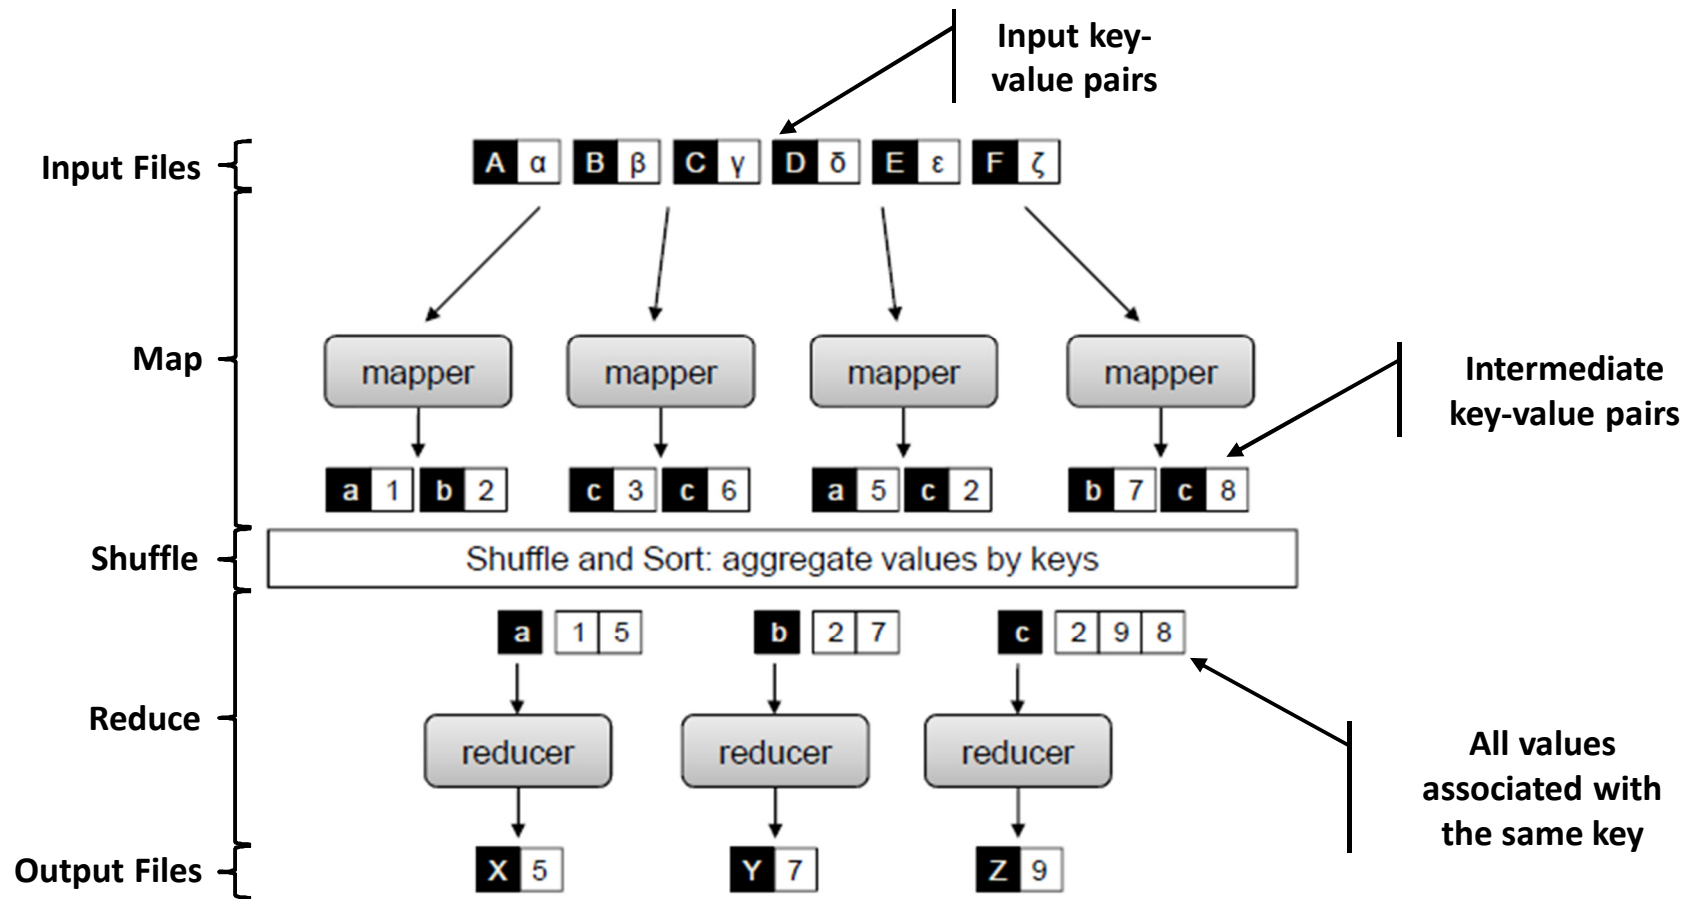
Input key-value pairs

Input Files

A α B β C γ D δ E ε F ζ

Map

mapper mapper mapper mapper

Intermediate key-value pairs

a 1 b 2 c 3 c 6 a 5 c 2 b 7 c 8

Shuffle

Shuffle and Sort: aggregate values by keys

a 1 5 b 2 7 c 2 9 8

Reduce

reducer reducer reducer

All values associated with the same key

Output Files

X 5 Y 7 Z 9